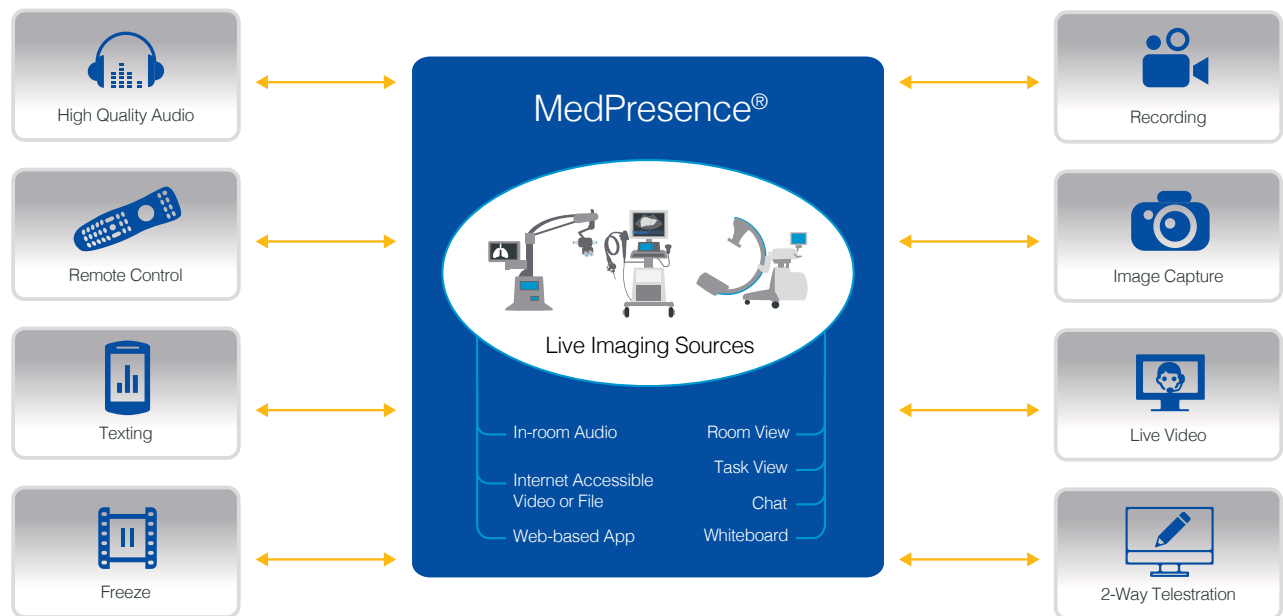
High Quality Audio

Remote Control

Texting

Freeze

MedPresence®

Live Imaging Sources

In-room Audio

Internet Accessible Video or File

Web-based App

Room View

Task View

Chat

Whiteboard

Recording

Image Capture

Live Video

2-Way Telestration